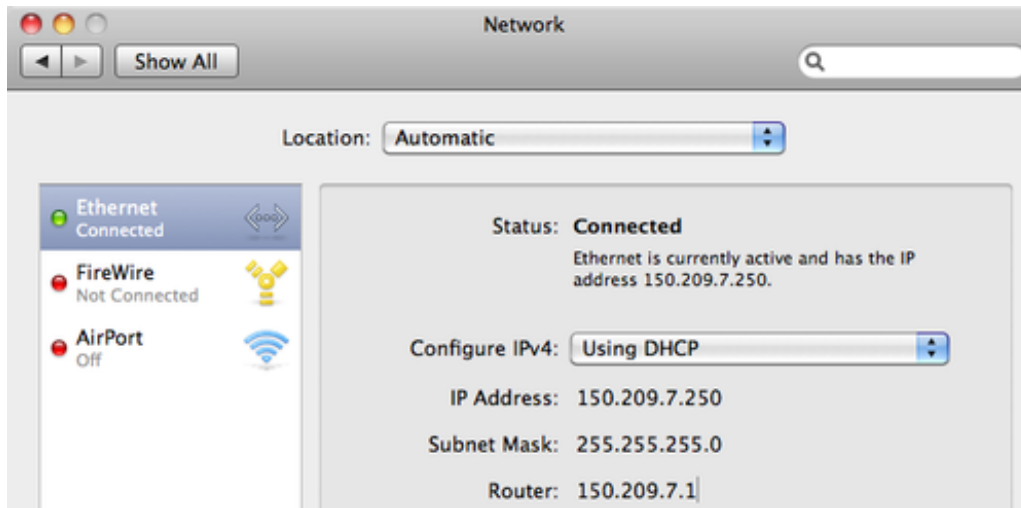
Network

Show All

Location: Automatic

Ethernet
Connected

FireWire
Not Connected

AirPort
Off

Status: Connected

Ethernet is currently active and has the IP address 150.209.7.250.

Configure IPv4: Using DHCP

IP Address: 150.209.7.250

Subnet Mask: 255.255.255.0

Router: 150.209.7.1